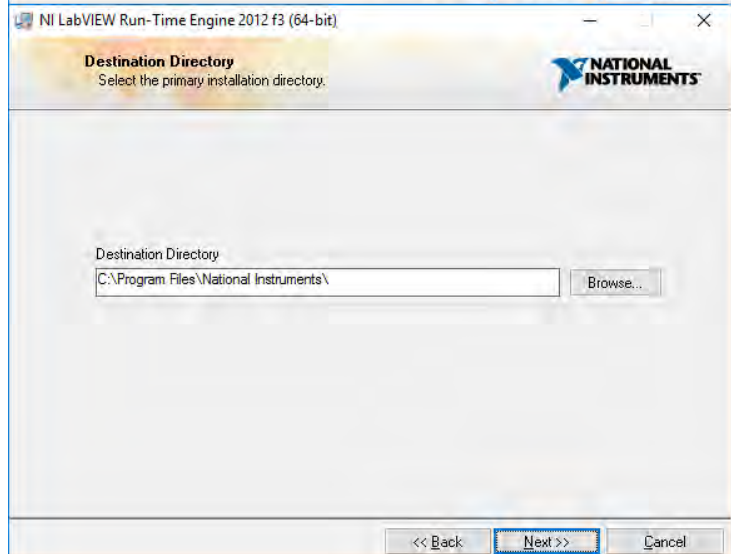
NI LabVIEW Run-Time Engine 2012 f3 (64-bit)

Destination Directory
Select the primary installation directory.

NATIONAL INSTRUMENTS

Destination Directory
C:\Program Files\National Instruments\
Browse...

<< Back
Next >>
Cancel